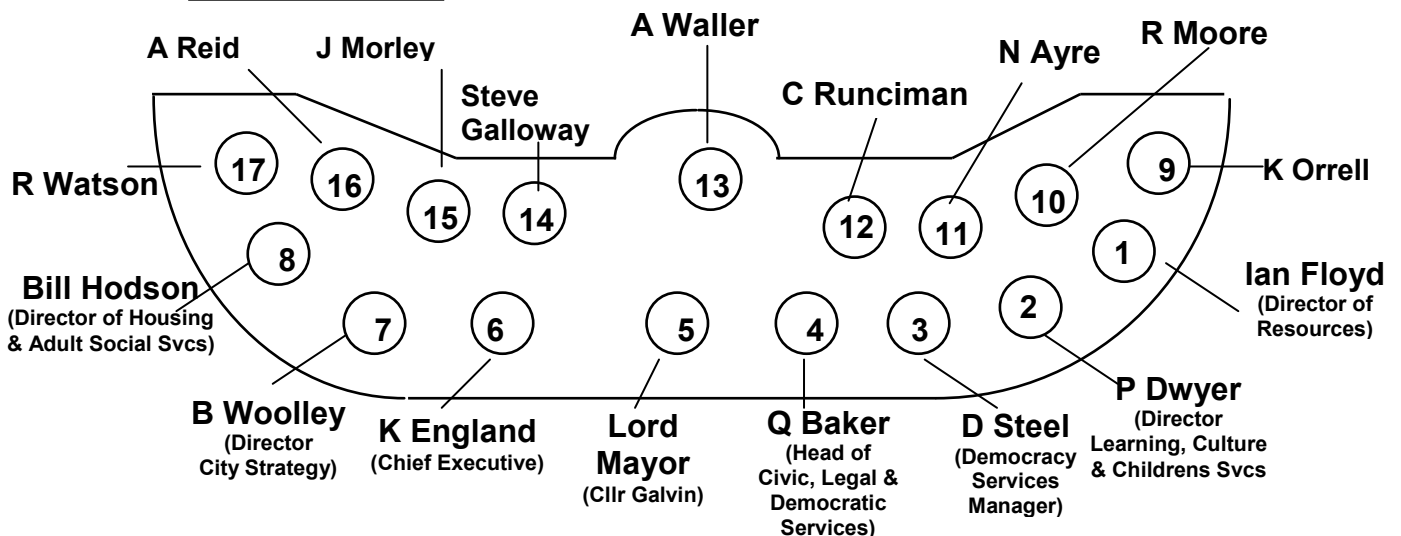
A Reid
J Morley
A Waller
N Ayre
R Moore
Steve Galloway
C Runciman
R Watson
17
16
15
14
13
12
11
10
9
K Orrell
8
1
Bill Hodson
(Director of Housing & Adult Social Svcs)
Ian Floyd
(Director of Resources)
2
7
6
5
4
3
B Woolley
(Director City Strategy)
K England
(Chief Executive)
Lord Mayor
(Cllr Galvin)
Q Baker
(Head of Civic, Legal & Democratic Services)
D Steel
(Democracy Services Manager)
P Dwyer
(Director Learning, Culture & Childrens Svcs